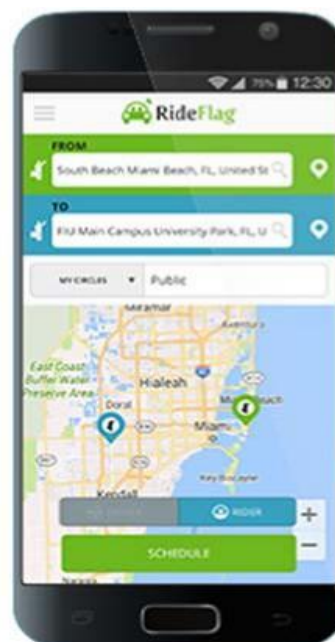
75% 12:30

RideFlag

FROM

South Beach Miami Beach, FL, United St

TO

FIU Main Campus University Park, FL, U

MY CIRCLES ▾ Public

Miramar

Aventura

East Coast Buffer Water Preserve Area

Hialeah

Doral

Miami Beach

Miami

Key Biscayne

Kendall

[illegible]

RIDER

+

SCHEDULE

−